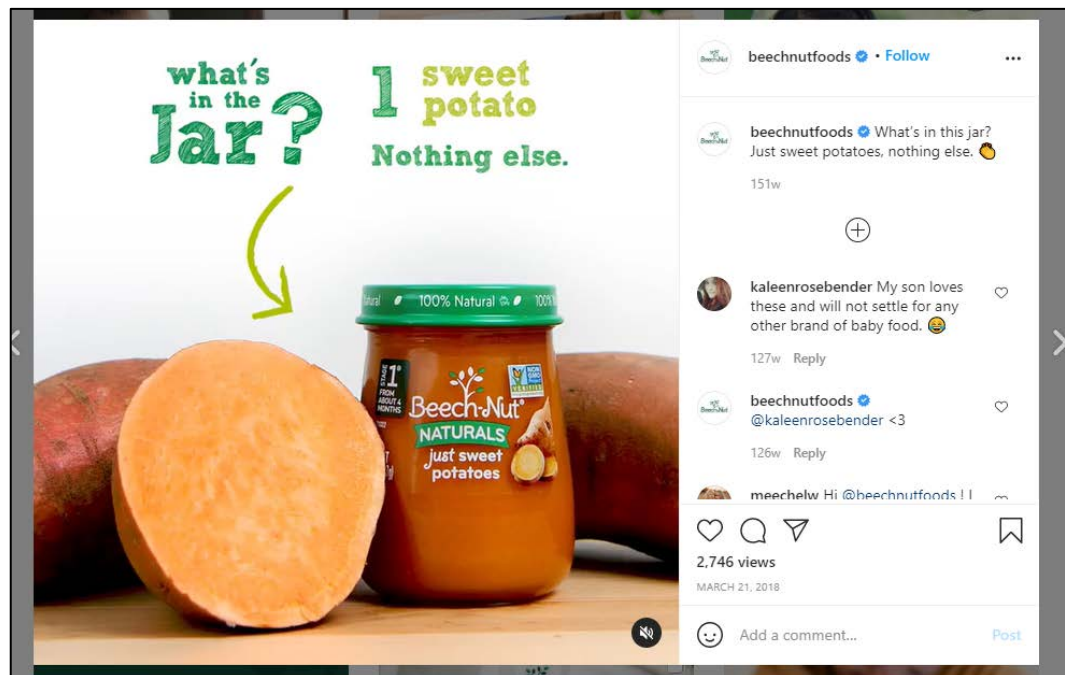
what's in the Jar?

1 sweet potato

Nothing else.

100% Natural

STAGE 1 FROM ABOUT 4 MONTHS

Beech-Nut

NATURALS

just sweet potatoes

beechnutfoods • Follow

beechnutfoods What's in this jar? Just sweet potatoes, nothing else. 👏

151w

kaleenrosebender My son loves these and will not settle for any other brand of baby food. 😂

127w Reply

beechnutfoods @kaleenrosebender <3

126w Reply

meechelw Hi @beechnutfoods ! I

2,746 views

MARCH 21, 2018

Add a comment...

Post